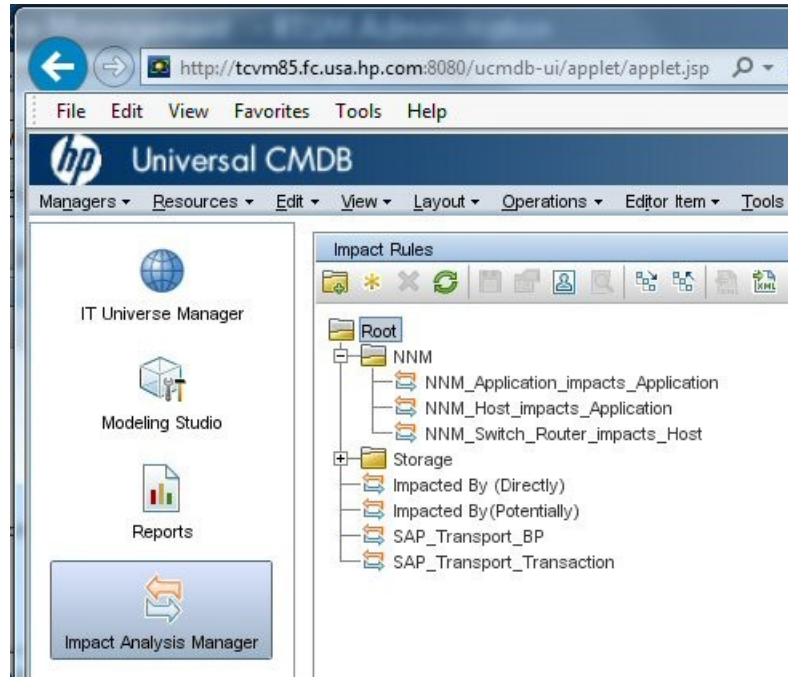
http://tcvm85.fc.usa.hp.com:8080/ucmdb-ui/applet/applet.jsp

File Edit View Favorites Tools Help

Universal CMDB

Managers ▾ Resources ▾ Edit ▾ View ▾ Layout ▾ Operations ▾ Editor Item ▾ Tools

IT Universe Manager

Modeling Studio

Reports

Impact Analysis Manager

Impact Rules

Root
NNM
NNM_Application_impacts_Application
NNM_Host_impacts_Application
NNM_Switch_Router_impacts_Host
Storage
Impacted By (Directly)
Impacted By(Potentially)
SAP_Transport_BP
SAP_Transport_Transaction